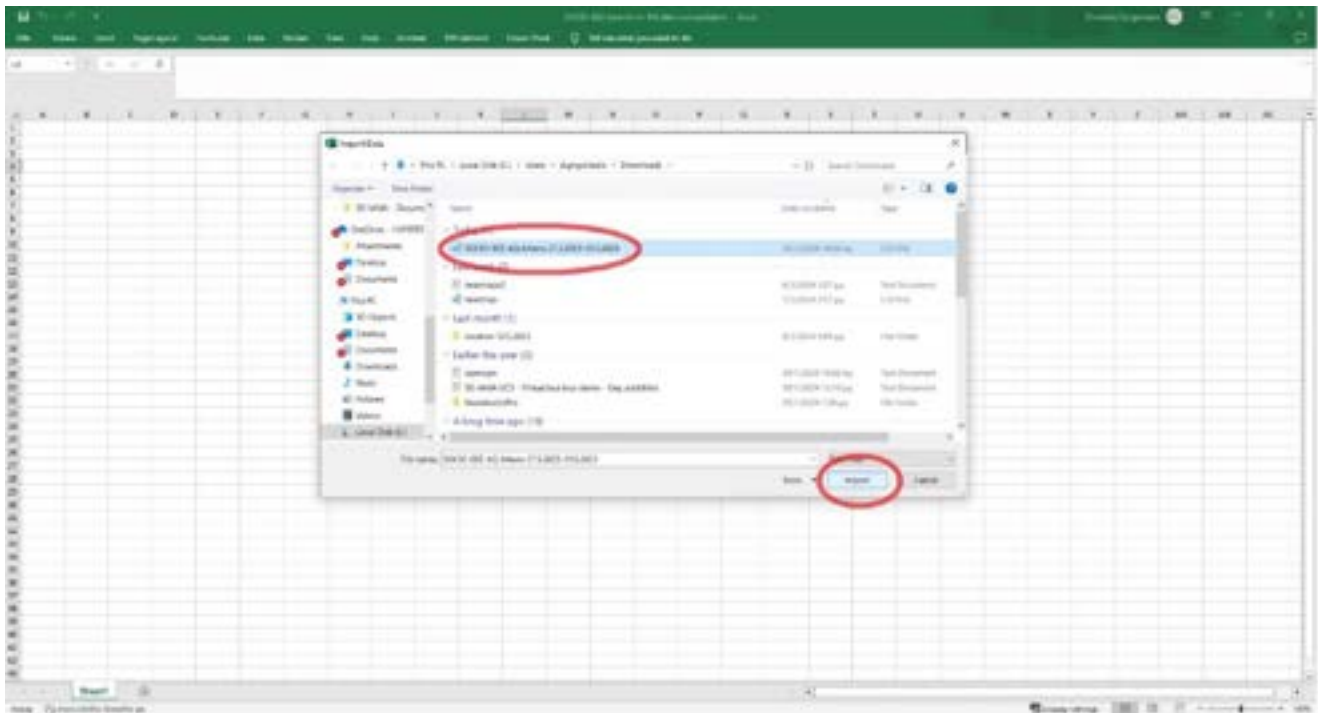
Import Data

This PC > Local Disk (C:) > Users > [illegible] > Downloads

Organize ▾ New folder

Name

Date modified

Type

Today (1)

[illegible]

Yesterday (2)

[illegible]

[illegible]

Last month (1)

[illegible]

Earlier this year (3)

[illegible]

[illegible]

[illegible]

A long time ago (18)

OneDrive

Pictures

Desktop

Documents

This PC

3D Objects

Desktop

Documents

Downloads

Music

Pictures

Videos

Local Disk (C:)

File name: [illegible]

Tools ▾

Import

Cancel

Sheet1